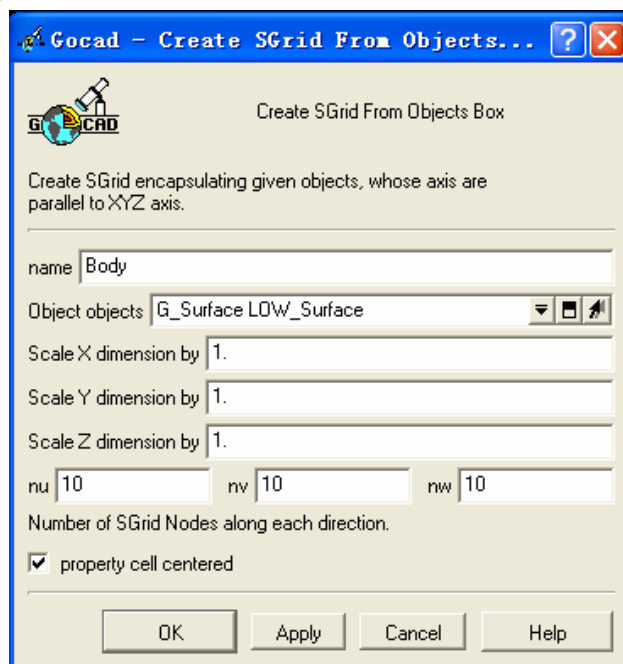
Gocad - Create SGrid From Objects...

GOCAD

Create SGrid From Objects Box

Create SGrid encapsulating given objects, whose axis are parallel to XYZ axis.

name Body

Object objects G_Surface LOW_Surface

Scale X dimension by 1.

Scale Y dimension by 1.

Scale Z dimension by 1.

nu 10 nv 10 nw 10

Number of SGrid Nodes along each direction.

property cell centered

OK Apply Cancel Help